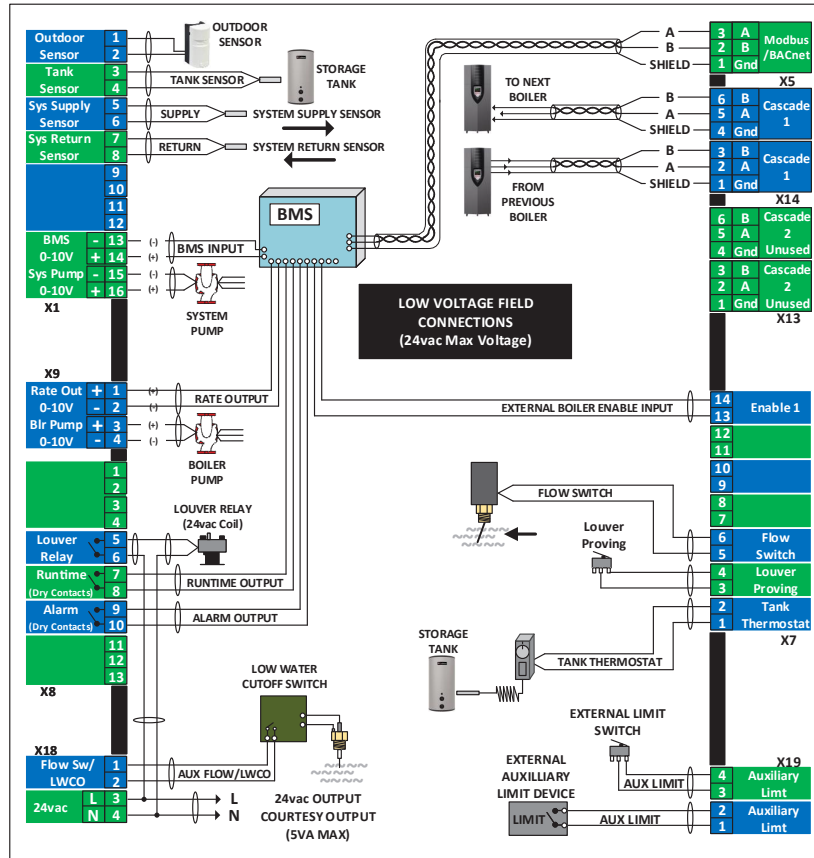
Outdoor Sensor 1 2
OUTDOOR SENSOR
Tank Sensor 3 4
TANK SENSOR
STORAGE TANK
Sys Supply Sensor 5 6
SUPPLY
SYSTEM SUPPLY SENSOR
Sys Return Sensor 7 8
RETURN
SYSTEM RETURN SENSOR
9
10
11
12
BMS 0-10V - 13 + 14
(-) (+)
BMS INPUT
BMS
Sys Pump 0-10V - 15 + 16
(-) (+)
SYSTEM PUMP
X1
X9
Rate Out 0-10V + 1 - 2
(+) (-)
RATE OUTPUT
Blr Pump 0-10V + 3 - 4
(+) (-)
BOILER PUMP
1
2
3
4
LOUVER RELAY (24vac Coil)
Louver Relay 5 6
Runtime (Dry Contacts) 7 8
RUNTIME OUTPUT
Alarm (Dry Contacts) 9 10
ALARM OUTPUT
11
12
13
X8
LOW WATER CUTOFF SWITCH
X18
Flow Sw/ LWCO 1 2
AUX FLOW/LWCO
24vac L 3 N 4
L
N
24vac OUTPUT COURTESY OUTPUT (5VA MAX)

A
B
SHIELD
3 A
2 B
1 Gnd
Modbus /BACnet
X5
TO NEXT BOILER
B
A
SHIELD
6 B
5 A
4 Gnd
Cascade 1
FROM PREVIOUS BOILER
B
A
SHIELD
3 B
2 A
1 Gnd
Cascade 1
X14
6 B
5 A
4 Gnd
Cascade 2 Unused
3 B
2 A
1 Gnd
Cascade 2 Unused
X13
LOW VOLTAGE FIELD CONNECTIONS (24vac Max Voltage)
EXTERNAL BOILER ENABLE INPUT
14
13
Enable 1
12
11
10
9
8
7
FLOW SWITCH
Louver Proving
6
5
Flow Switch
4
3
Louver Proving
2
1
Tank Thermostat
X7
STORAGE TANK
TANK THERMOSTAT
EXTERNAL LIMIT SWITCH
EXTERNAL AUXILLIARY LIMIT DEVICE
LIMIT
AUX LIMIT
AUX LIMIT
X19
4
3
Auxiliary Limt
2
1
Auxiliary Limt